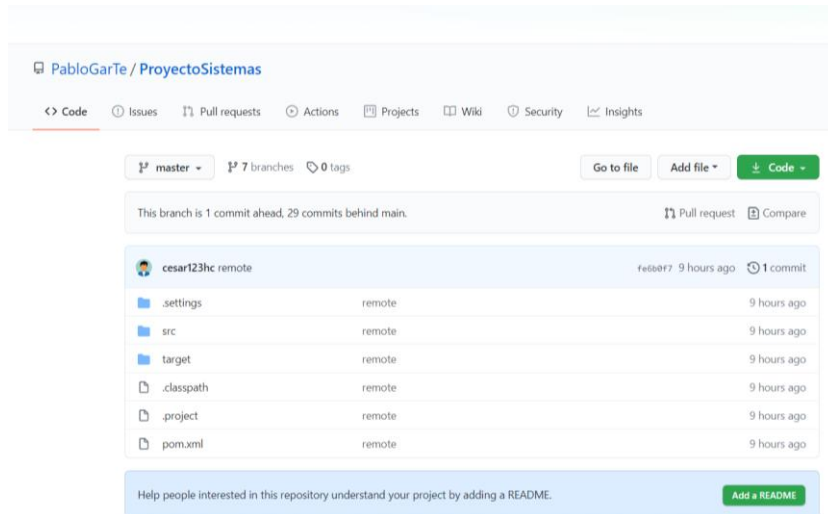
PabloGarTe / ProyectoSistemas

<> Code   Issues   Pull requests   Actions   Projects   Wiki   Security   Insights

master ▾   7 branches   0 tags   Go to file   Add file ▾   Code ▾

This branch is 1 commit ahead, 29 commits behind main.   Pull request   Compare

cesar123hc remote   fe6b0f7 9 hours ago   1 commit

| | | |
|---|---|---|
| .settings | remote | 9 hours ago |
| src | remote | 9 hours ago |
| target | remote | 9 hours ago |
| .classpath | remote | 9 hours ago |
| .project | remote | 9 hours ago |
| pom.xml | remote | 9 hours ago |

Help people interested in this repository understand your project by adding a README.   Add a README